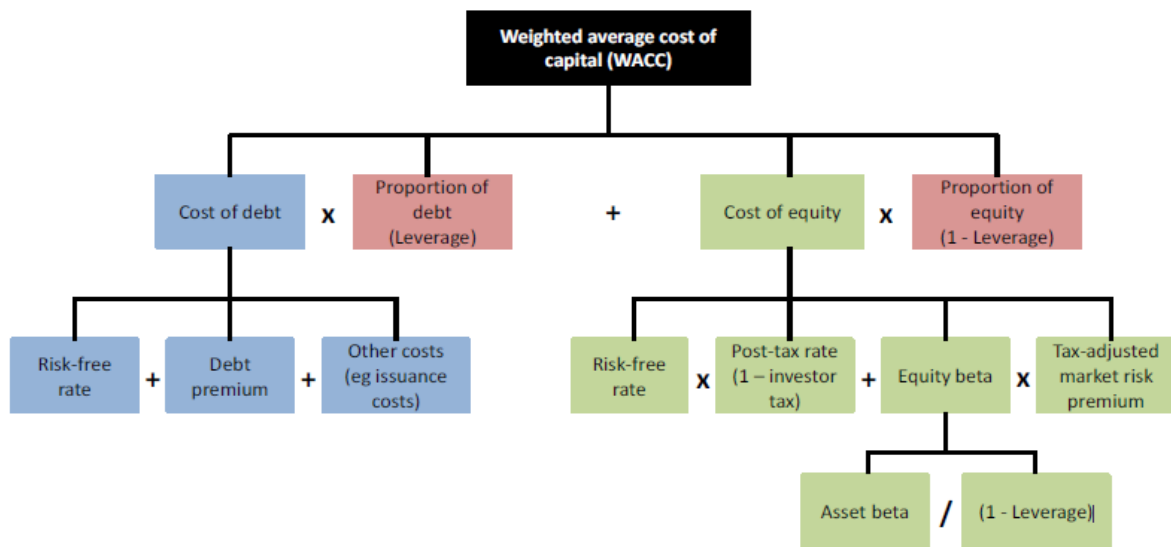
Weighted average cost of capital (WACC)

Cost of debt x Proportion of debt (Leverage) + Cost of equity x Proportion of equity (1 - Leverage)

Risk-free rate + Debt premium + Other costs (eg issuance costs)

Risk-free rate x Post-tax rate (1 – investor tax) + Equity beta x Tax-adjusted market risk premium

Asset beta / (1 - Leverage)